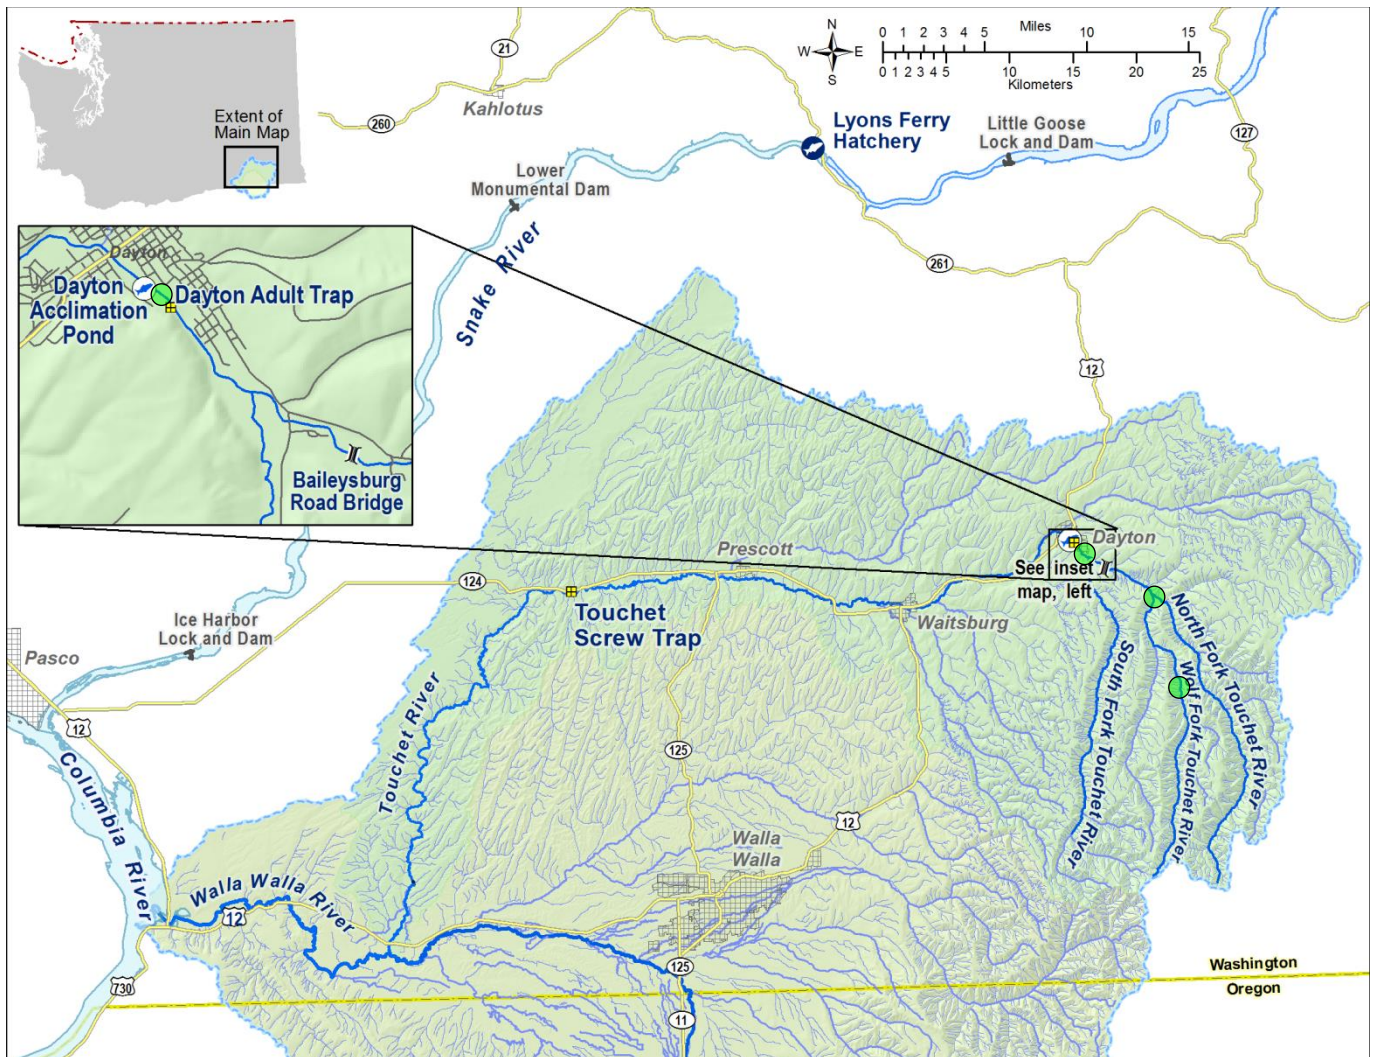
Extent of Main Map

21

Kahlotus

260

N
W E
S

0 1 2 3 4 5 Miles 10 15
0 1 2 3 4 5 10 15 20 25
Kilometers

Lyons Ferry Hatchery

Little Goose Lock and Dam

127

Lower Monumental Dam

Snake River

261

Dayton

Dayton Acclimation Pond

Dayton Adult Trap

Baileysburg Road Bridge

12

Prescott

Dayton

See inset map, left

124

Touchet Screw Trap

Waitsburg

Ice Harbor Lock and Dam

Pasco

12

Touchet River

South Fork Touchet River

Wolf Fork Touchet River

North Fork Touchet River

Columbia River

125

12

Walla Walla

Walla Walla River

12

125

730

Washington
Oregon

11